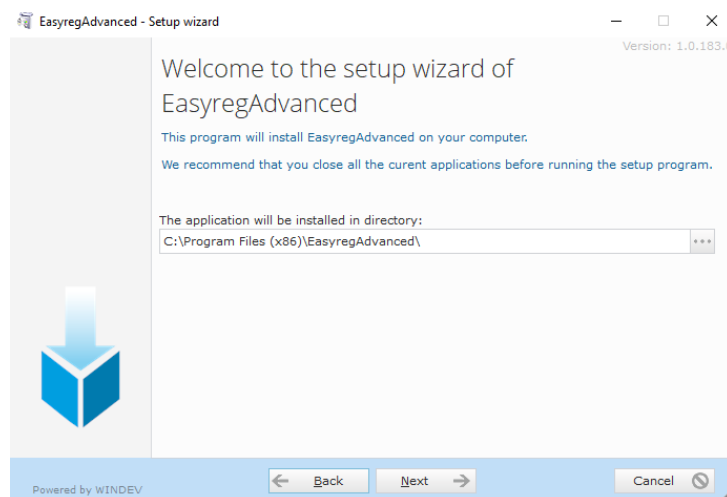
EasyregAdvanced - Setup wizard

Version: 1.0.183.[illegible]

Welcome to the setup wizard of EasyregAdvanced

This program will install EasyregAdvanced on your computer.

We recommend that you close all the curent applications before running the setup program.

The application will be installed in directory:

C:\Program Files (x86)\EasyregAdvanced\

...

Powered by WINDEV

Back

Next

Cancel